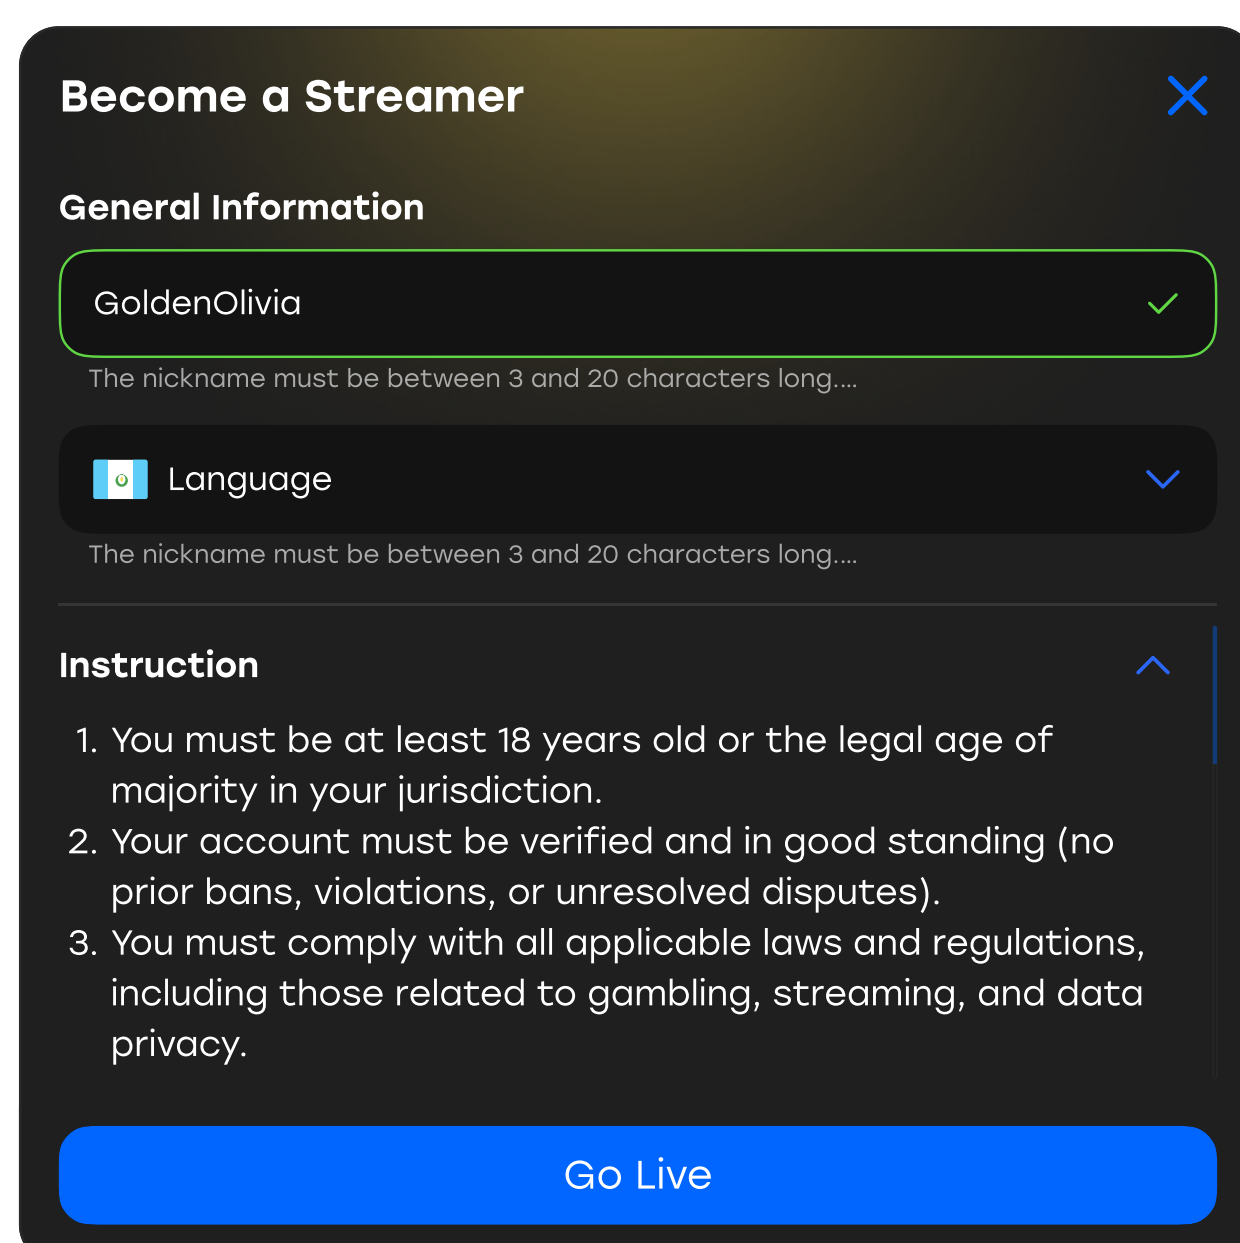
Become a Streamer

General Information

GoldenOlivia

The nickname must be between 3 and 20 characters long....

Language

The nickname must be between 3 and 20 characters long....

Instruction

1. You must be at least 18 years old or the legal age of majority in your jurisdiction.
2. Your account must be verified and in good standing (no prior bans, violations, or unresolved disputes).
3. You must comply with all applicable laws and regulations, including those related to gambling, streaming, and data privacy.

Go Live